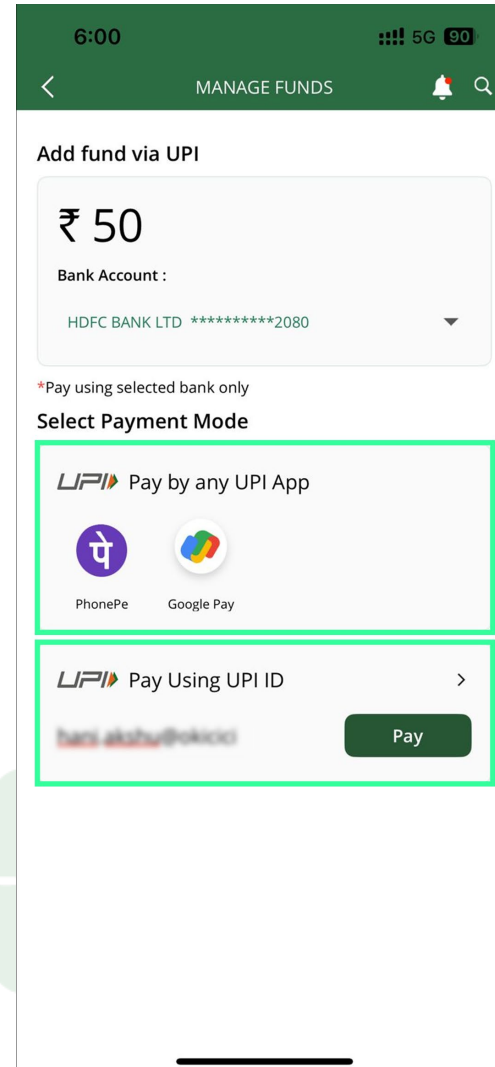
6:00
5G 90

MANAGE FUNDS

Add fund via UPI

₹ 50

Bank Account :

HDFC BANK LTD **********2080

*Pay using selected bank only

Select Payment Mode

UPI Pay by any UPI App

पे
PhonePe

Google Pay

UPI Pay Using UPI ID

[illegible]

Pay